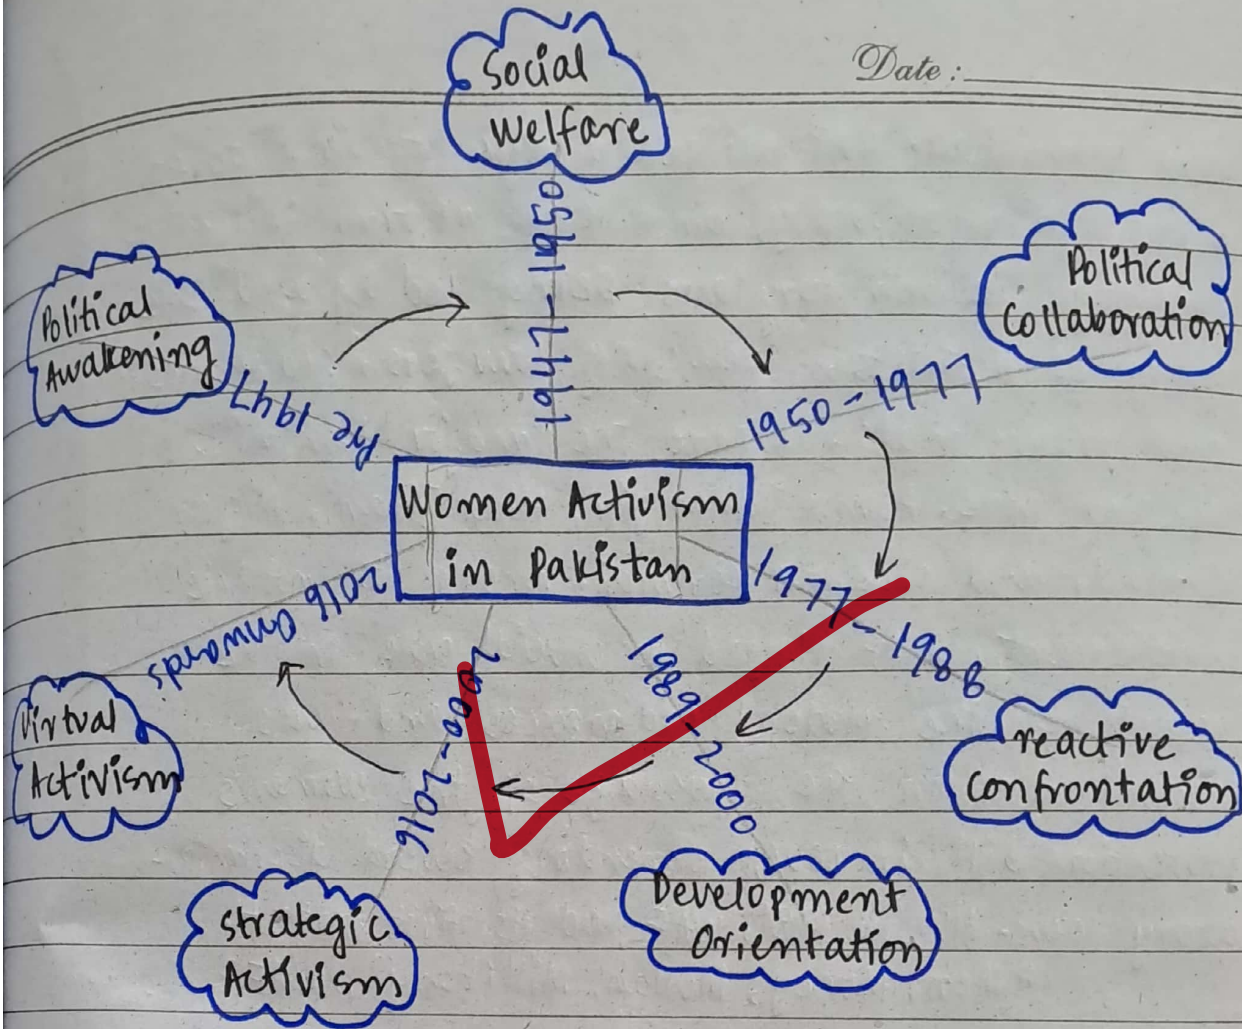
Date :

Social welfare

1947-1950

Political Collaboration

1950-1977

Political Awakening

Pre 1947

Women Activism in Pakistan

1977-1988

reactive confrontation

1989-2000

Development Orientation

2000-2016

Strategic Activism

2016 onwards

Virtual Activism